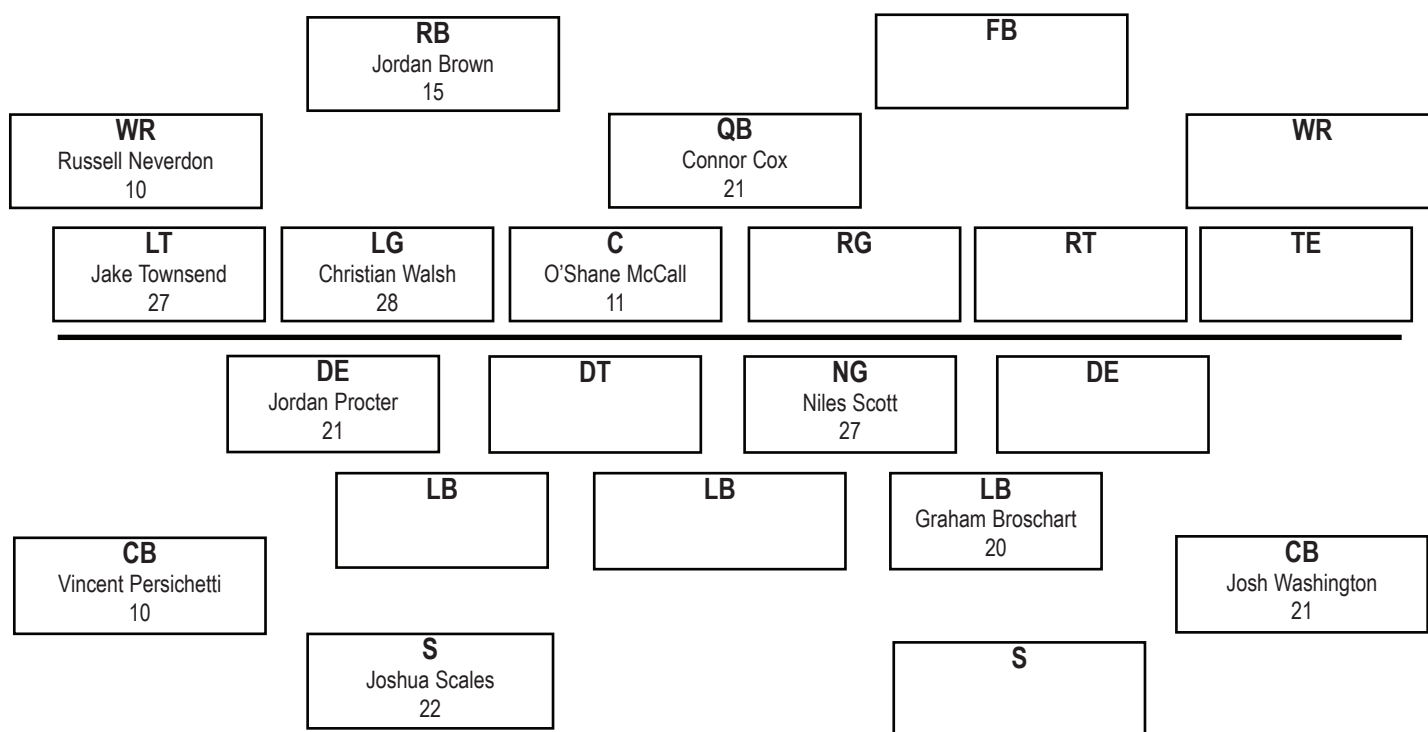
RB
Jordan Brown
15

FB

WR
Russell Neverdon
10

QB
Connor Cox
21

WR

LT
Jake Townsend
27

LG
Christian Walsh
28

C
O'Shane McCall
11

RG

RT

TE

DE
Jordan Procter
21

DT

NG
Niles Scott
27

DE

LB

LB

LB
Graham Broschart
20

CB
Vincent Persichetti
10

CB
Josh Washington
21

S
Joshua Scales
22

S